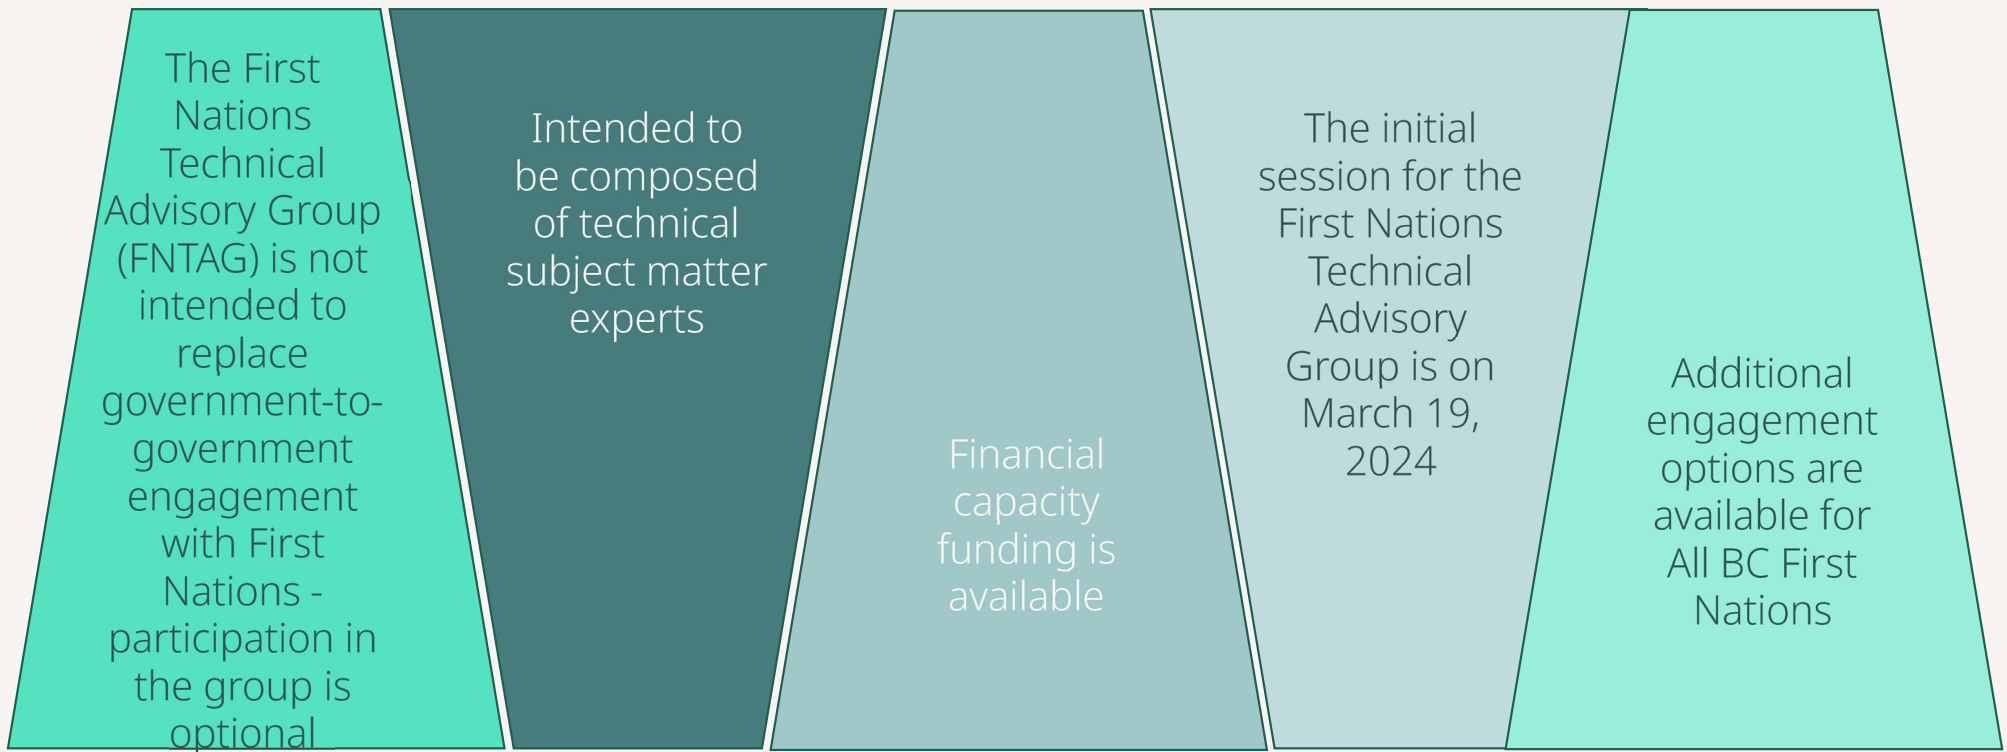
The First Nations Technical Advisory Group (FNTAG) is not intended to replace government-to-government engagement with First Nations - participation in the group is optional

Intended to be composed of technical subject matter experts

Financial capacity funding is available

The initial session for the First Nations Technical Advisory Group is on March 19, 2024

Additional engagement options are available for All BC First Nations